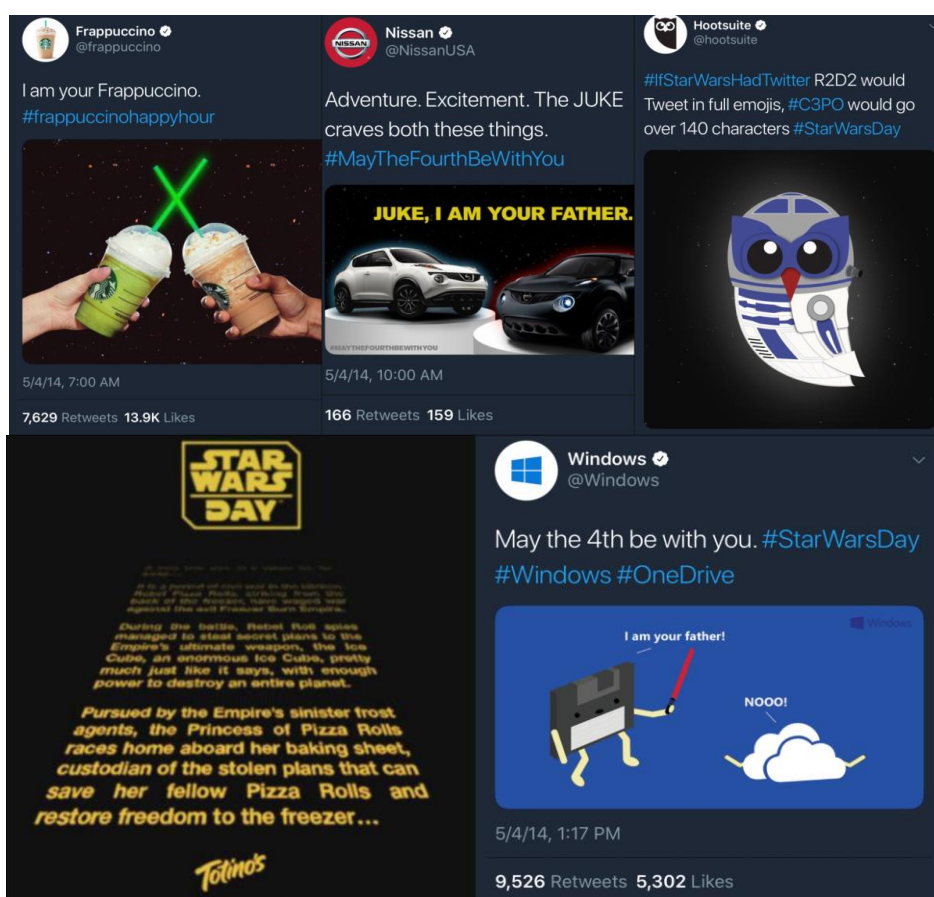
Frappuccino
@frappuccino

I am your Frappuccino. #frappuccinohappyhour

5/4/14, 7:00 AM

7,629 Retweets 13.9K Likes

Nissan
@NissanUSA

Adventure. Excitement. The JUKE craves both these things. #MayTheFourthBeWithYou

JUKE, I AM YOUR FATHER.

#MAYTHEFOURTHBEWITHYOU

5/4/14, 10:00 AM

166 Retweets 159 Likes

Hootsuite
@hootsuite

#IfStarWarsHadTwitter R2D2 would Tweet in full emojis, #C3PO would go over 140 characters #StarWarsDay

STAR WARS DAY

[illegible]

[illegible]

During the battle, Rebel Roll spies managed to steal secret plans to the Empire's ultimate weapon, the Ice Cube, an enormous Ice Cube, pretty much just like it says, with enough power to destroy an entire planet.

Pursued by the Empire's sinister frost agents, the Princess of Pizza Rolls races home aboard her baking sheet, custodian of the stolen plans that can save her fellow Pizza Rolls and restore freedom to the freezer...

Totino's

Windows
@Windows

May the 4th be with you. #StarWarsDay #Windows #OneDrive

Windows

I am your father!

NOOO!

5/4/14, 1:17 PM

9,526 Retweets 5,302 Likes